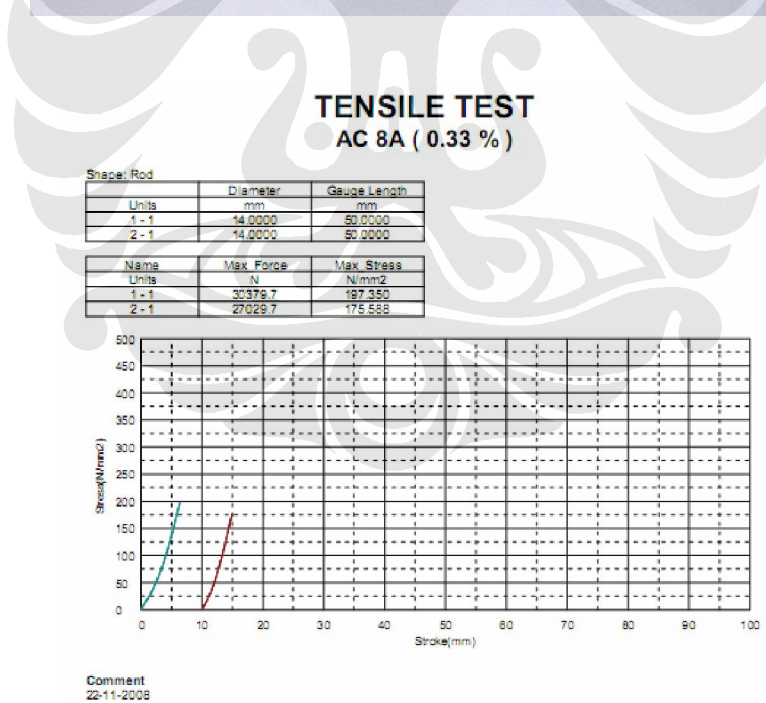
TENSILE TEST
AC 8A ( 0.33 % )

Shape: Rod

| | Diameter | Gauge Length |
|---|---|---|
| Units | mm | mm |
| 1 - 1 | 14.0000 | 50.0000 |
| 2 - 1 | 14.0000 | 50.0000 |

| Name | Max_Force | Max_Stress |
|---|---|---|
| Units | N | N/mm2 |
| 1 - 1 | 30379.7 | 197.350 |
| 2 - 1 | 27029.7 | 175.588 |

500
450
400
350
300
250
200
150
100
50
0
Stress(N/mm2)
0 10 20 30 40 50 60 70 80 90 100
Stroke(mm)

Comment
22-11-2008